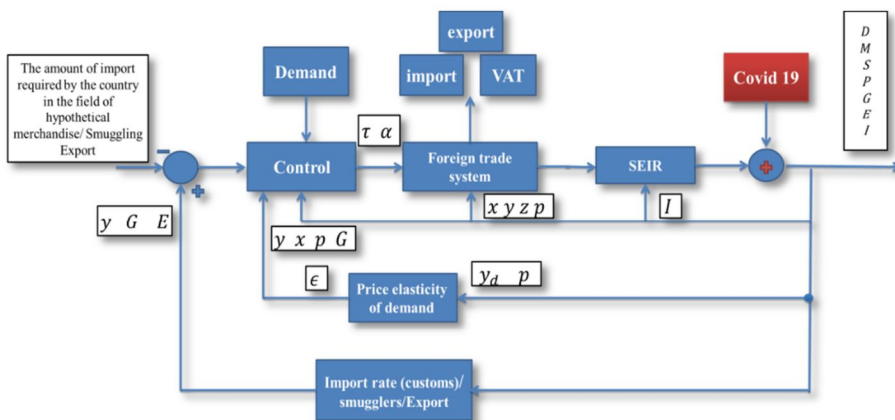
The amount of import required by the country in the field of hypothetical merchandise/ Smuggling Export

−

+

Demand

Control

$\tau \ \alpha$

export

import

VAT

Foreign trade system

SEIR

Covid 19

+

$D$
$M$
$S$
$P$
$G$
$E$
$I$

$x \ y \ z \ p$

$I$

$y \ \ G \ \ \ E$

$y \ x \ p \ G$

$\epsilon$

$y_d \ \ \ p$

Price elasticity of demand

Import rate (customs)/ smugglers/Export